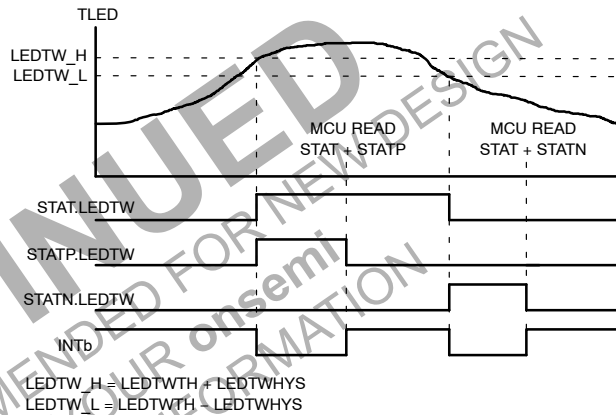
TLED

LEDTW_H
LEDTW_L

MCU READ
STAT + STATP

MCU READ
STAT + STATN

STAT.LEDTW

STATP.LEDTW

STATN.LEDTW

INTb

LEDTW_H = LEDTWTH + LEDTWHYS
LEDTW_L = LEDTWTH − LEDTWHYS

INUED
MENDED FOR NEW DESIGN
UR onsemi
FORMATION